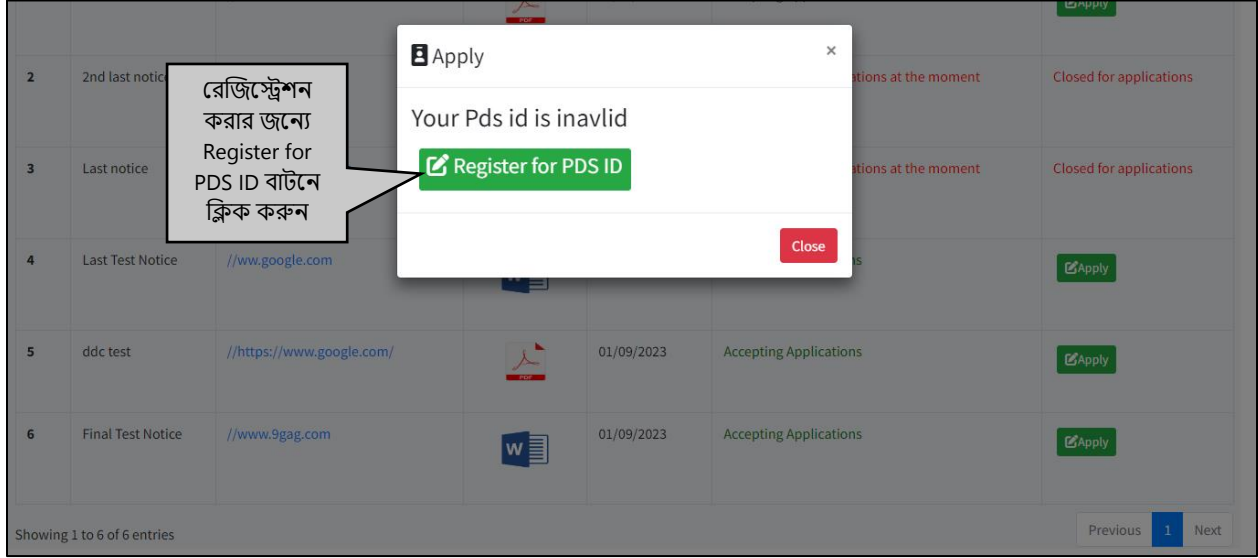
Apply

2 2nd last notice ...tions at the moment Closed for applications

3 Last notice ...tions at the moment Closed for applications

4 Last Test Notice //ww.google.com ...s Apply

5 ddc test //https://www.google.com/ 01/09/2023 Accepting Applications Apply

6 Final Test Notice //www.9gag.com 01/09/2023 Accepting Applications Apply

রেজিস্ট্রেশন করার জন্যে Register for PDS ID বাটনে ক্লিক করুন

Apply ×

Your Pds id is inavlid

Register for PDS ID

Close

Showing 1 to 6 of 6 entries

Previous 1 Next